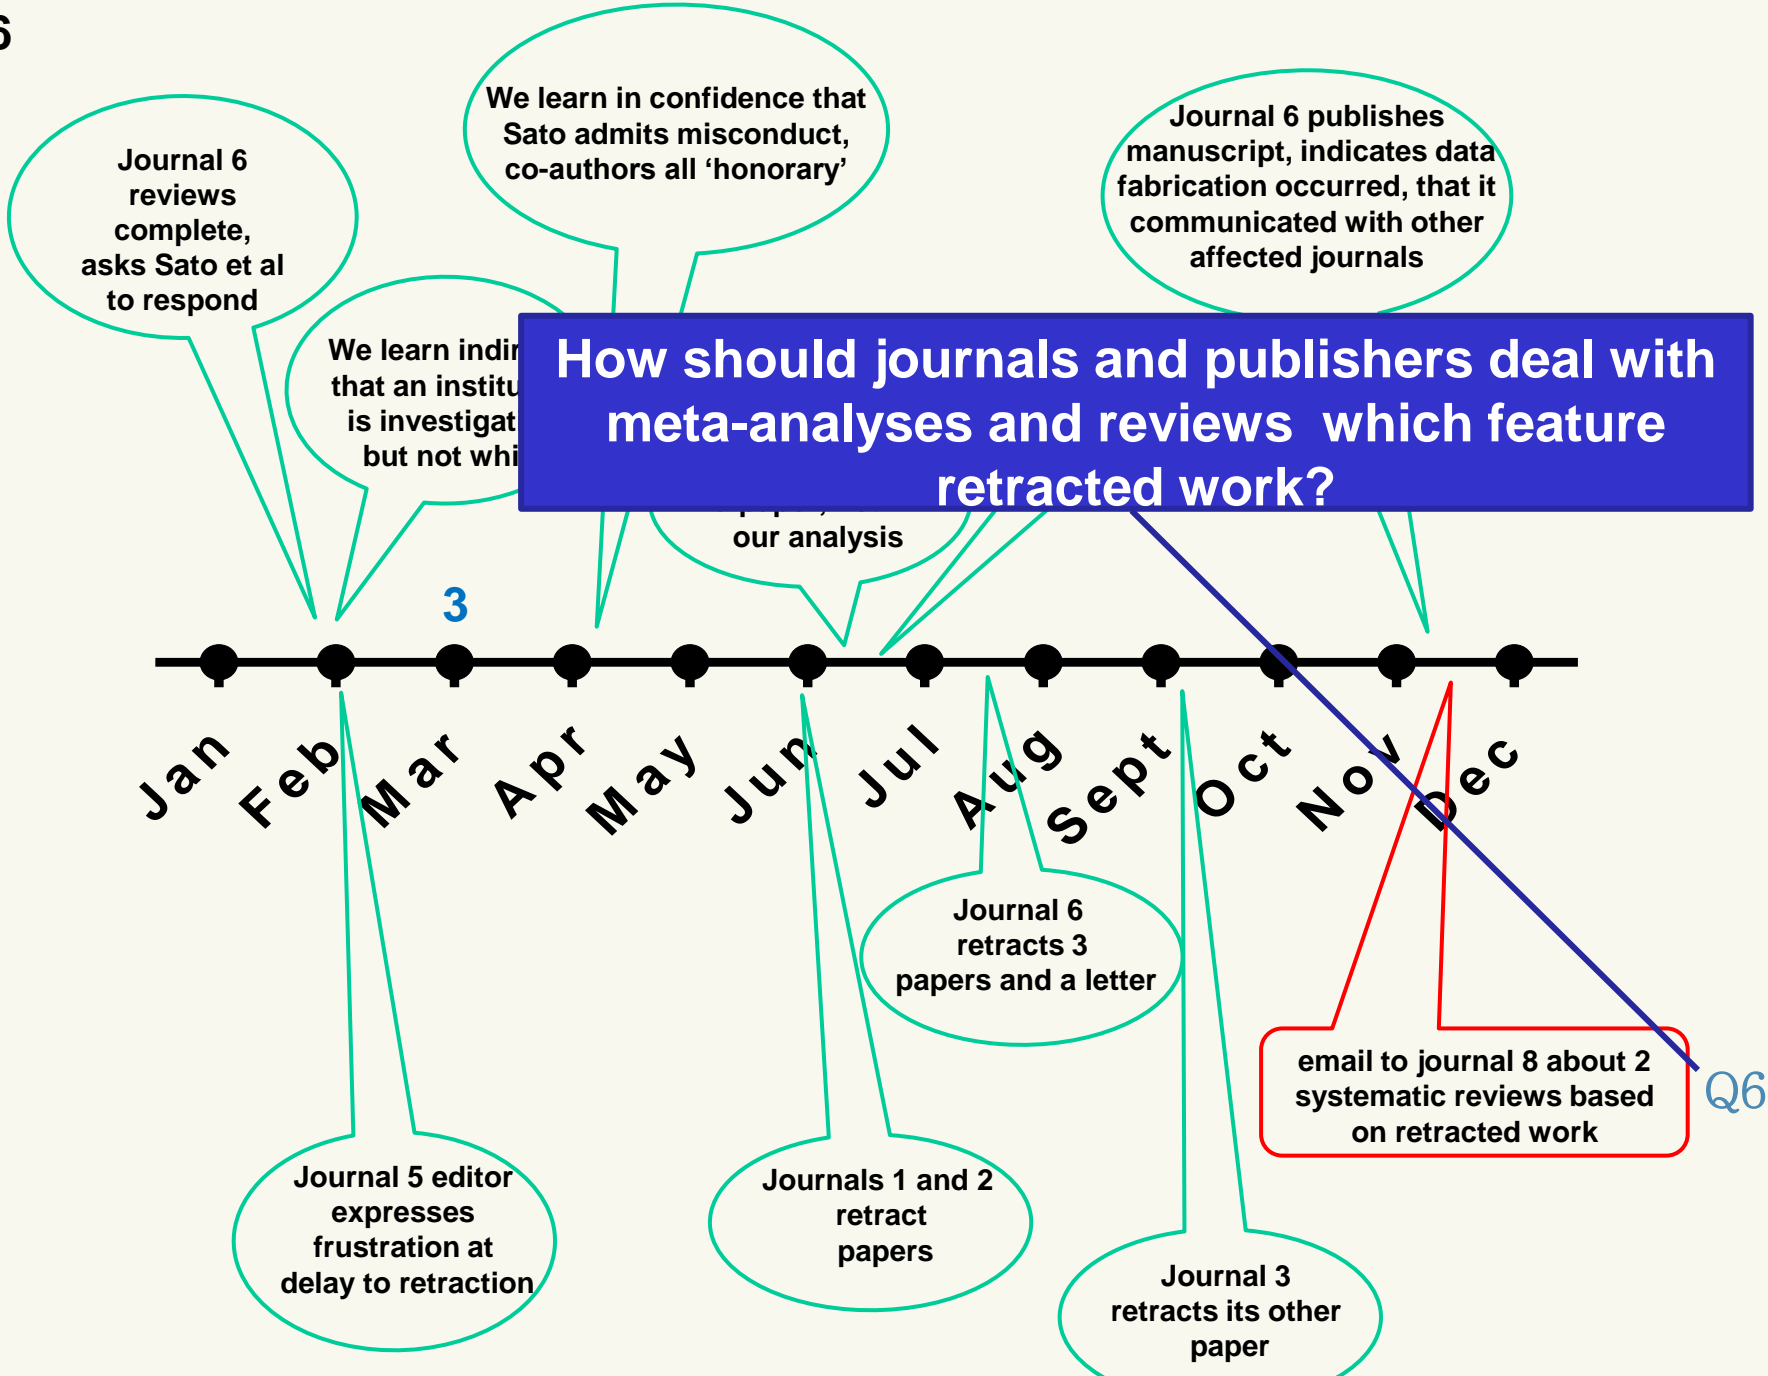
6

Journal 6 reviews complete, asks Sato et al to respond

We learn in confidence that Sato admits misconduct, co-authors all 'honorary'

Journal 6 publishes manuscript, indicates data fabrication occurred, that it communicated with other affected journals

We learn indir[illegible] that an institu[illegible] is investigat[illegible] but not whi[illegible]

How should journals and publishers deal with meta-analyses and reviews which feature retracted work?

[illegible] our analysis

3

Jan Feb Mar Apr May Jun Jul Aug Sept Oct Nov Dec

Journal 6 retracts 3 papers and a letter

email to journal 8 about 2 systematic reviews based on retracted work

Q6

Journal 5 editor expresses frustration at delay to retraction

Journals 1 and 2 retract papers

Journal 3 retracts its other paper